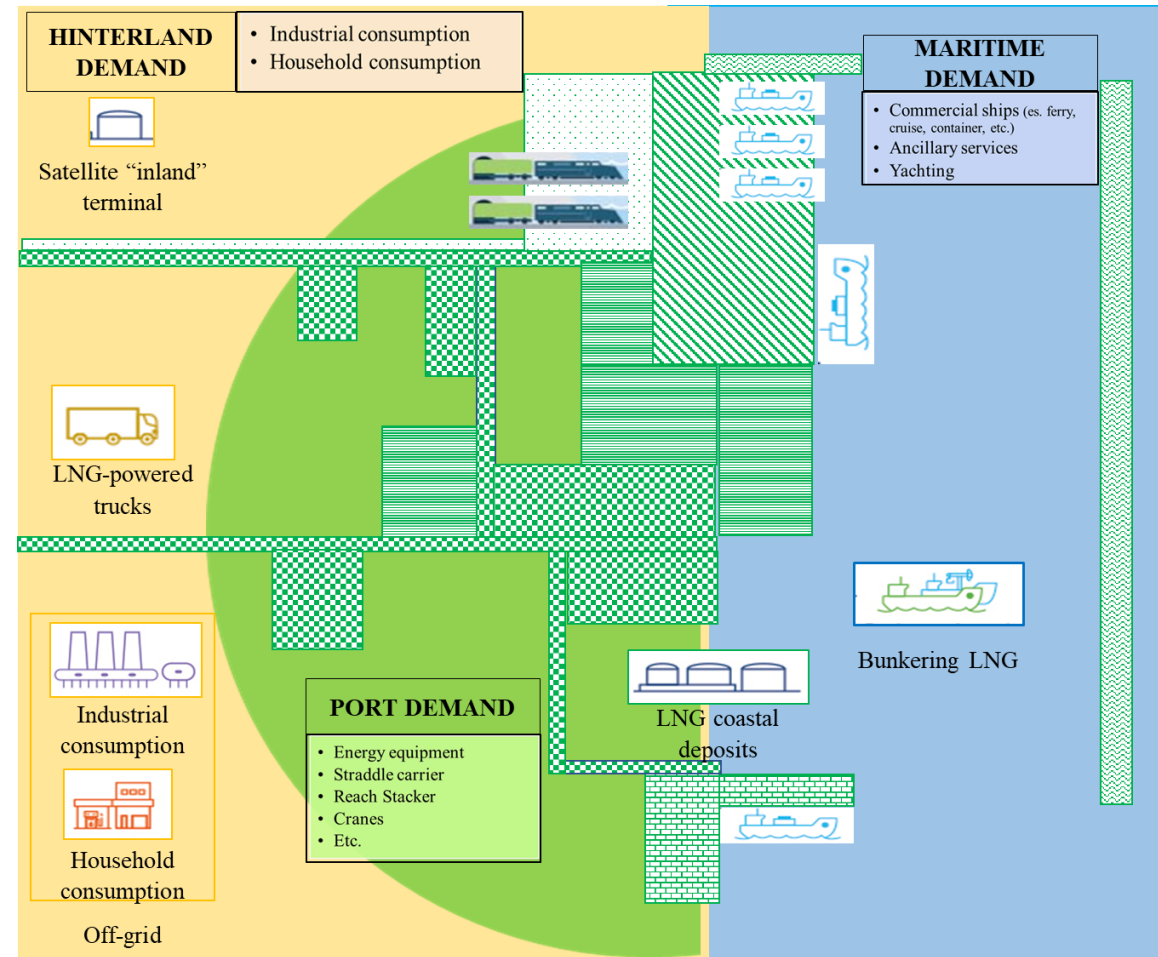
HINTERLAND DEMAND

• Industrial consumption
• Household consumption

Satellite "inland" terminal

LNG-powered trucks

Industrial consumption

Household consumption

Off-grid

MARITIME DEMAND

• Commercial ships (es. ferry, cruise, container, etc.)
• Ancillary services
• Yachting

Bunkering LNG

LNG coastal deposits

PORT DEMAND

• Energy equipment
• Straddle carrier
• Reach Stacker
• Cranes
• Etc.